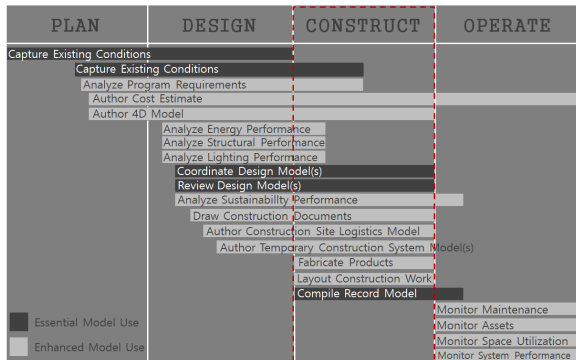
PLAN
DESIGN
CONSTRUCT
OPERATE

Capture Existing Conditions
Capture Existing Conditions
Analyze Program Requirements
Author Cost Estimate
Author 4D Model
Analyze Energy Performance
Analyze Structural Performance
Analyze Lighting Performance
Coordinate Design Model(s)
Review Design Model(s)
Analyze Sustainability Performance
Draw Construction Documents
Author Construction Site Logistics Model
Author Temporary Construction System Model(s)
Fabricate Products
Layout Construction Work
Compile Record Model
Monitor Maintenance
Monitor Assets
Monitor Space Utilization
Monitor System Performance

Essential Model Use
Enhanced Model Use